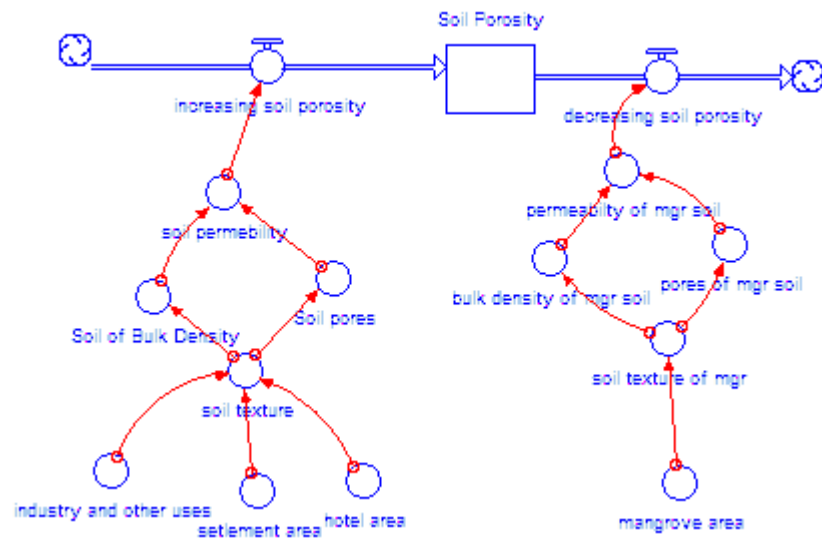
Soil Porosity

increasing soil porosity

decreasing soil porosity

soil permebility

Soil of Bulk Density

Soil pores

soil texture

industry and other uses

setlement area

hotel area

permeability of mgr soil

bulk density of mgr soil

pores of mgr soil

soil texture of mgr

mangrove area